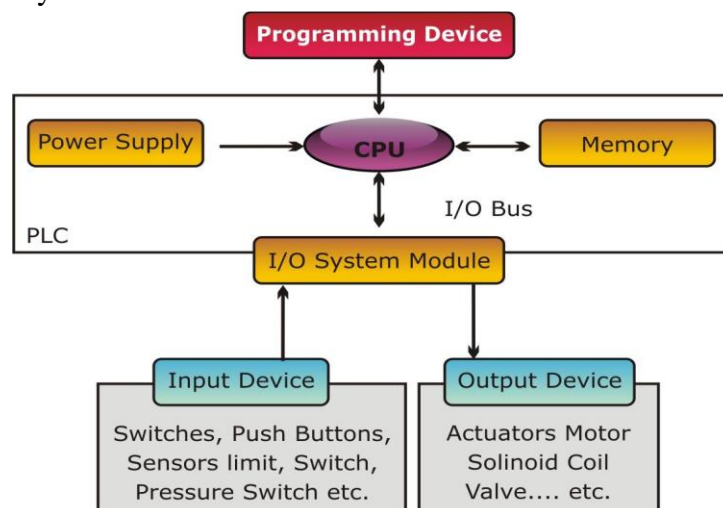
Programming Device

Power Supply

CPU

Memory

I/O Bus

PLC

I/O System Module

Input Device

Switches, Push Buttons, Sensors limit, Switch, Pressure Switch etc.

Output Device

Actuators Motor Solinoid Coil Valve.... etc.